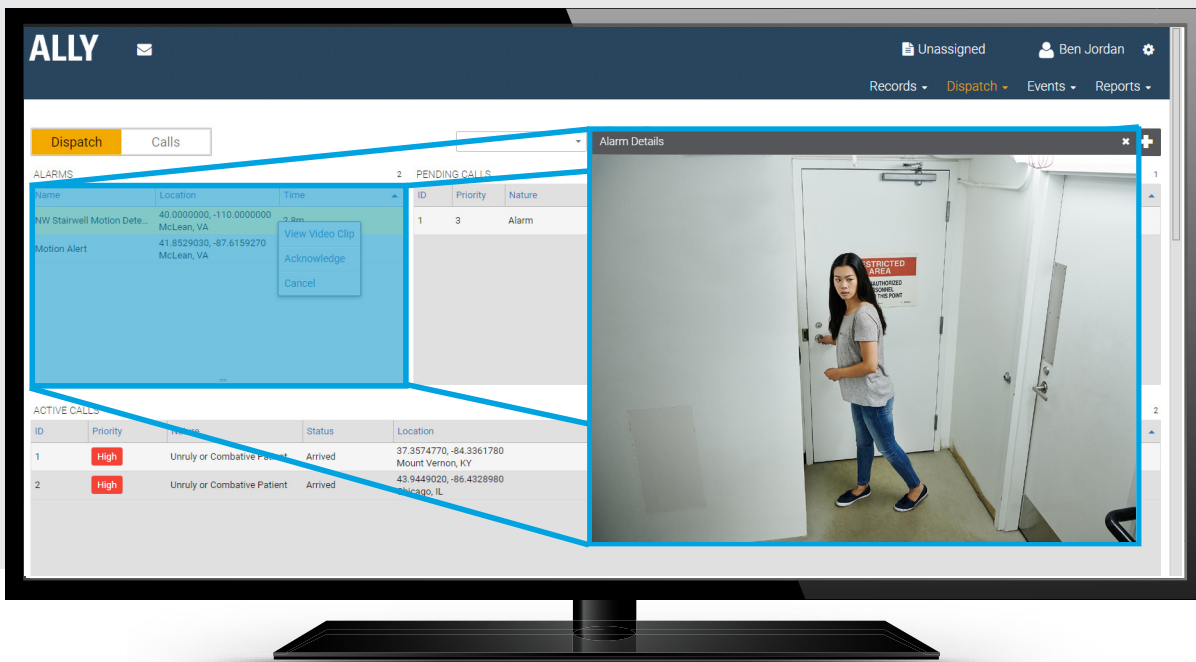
ALLY

Unassigned

Ben Jordan

Records ▾ Dispatch ▾ Events ▾ Reports ▾

Dispatch Calls

ALARMS 2

| Name | Location | Time |
|---|---|---|
| NW Stairwell Motion Dete... | 40.0000000, -110.0000000 McLean, VA | 2.8m |
| Motion Alert | 41.8529030, -87.6159270 McLean, VA | |

View Video Clip
Acknowledge
Cancel

PENDING CALLS 1

| ID | Priority | Nature |
|---|---|---|
| 1 | 3 | Alarm |

Alarm Details

RESTRICTED AREA
AUTHORIZED PERSONNEL THIS POINT

ACTIVE CALLS 2

| ID | Priority | Nature | Status | Location |
|---|---|---|---|---|
| 1 | High | Unruly or Combative Patient | Arrived | 37.3574770, -84.3361780 Mount Vernon, KY |
| 2 | High | Unruly or Combative Patient | Arrived | 43.9449020, -86.4328980 Chicago, IL |